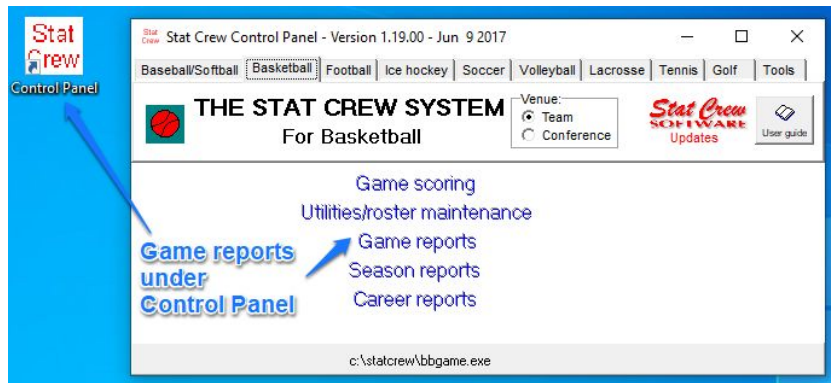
Stat Crew
Control Panel

Stat Crew Stat Crew Control Panel - Version 1.19.00 - Jun 9 2017

Baseball/Softball | Basketball | Football | Ice hockey | Soccer | Volleyball | Lacrosse | Tennis | Golf | Tools

THE STAT CREW SYSTEM
For Basketball

Venue:
Team
Conference

Stat Crew SOFTWARE
Updates

User guide

Game scoring
Utilities/roster maintenance
Game reports
Season reports
Career reports

Game reports under Control Panel

c:\statcrew\bbgame.exe